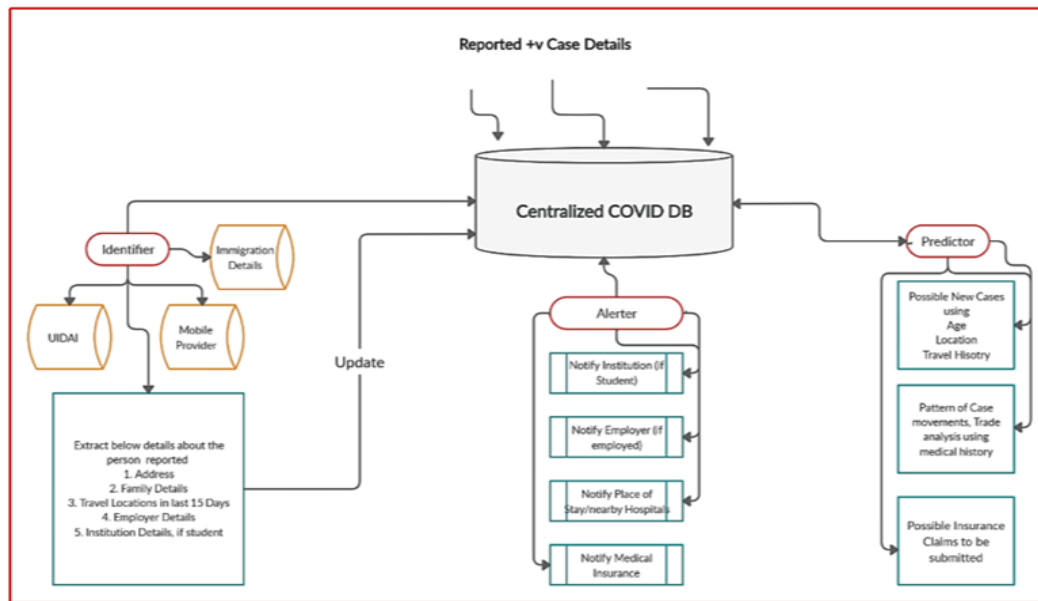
Reported +v Case Details

Centralized COVID DB

Identifier

Immigration Details

UIDAI

Mobile Provider

Extract below details about the person reported
1. Address
2. Family Details
3. Travel Locations in last 15 Days
4. Employer Details
5. Institution Details, if student

Update

Alerter

Notify Institution (if Student)

Notify Employer (if employed)

Notify Place of Stay/nearby Hospitals

Notify Medical Insurance

Predictor

Possible New Cases using Age Location Travel Hisotry

Pattern of Case movements, Trade analysis using medical history

Possible Insurance Claims to be submitted